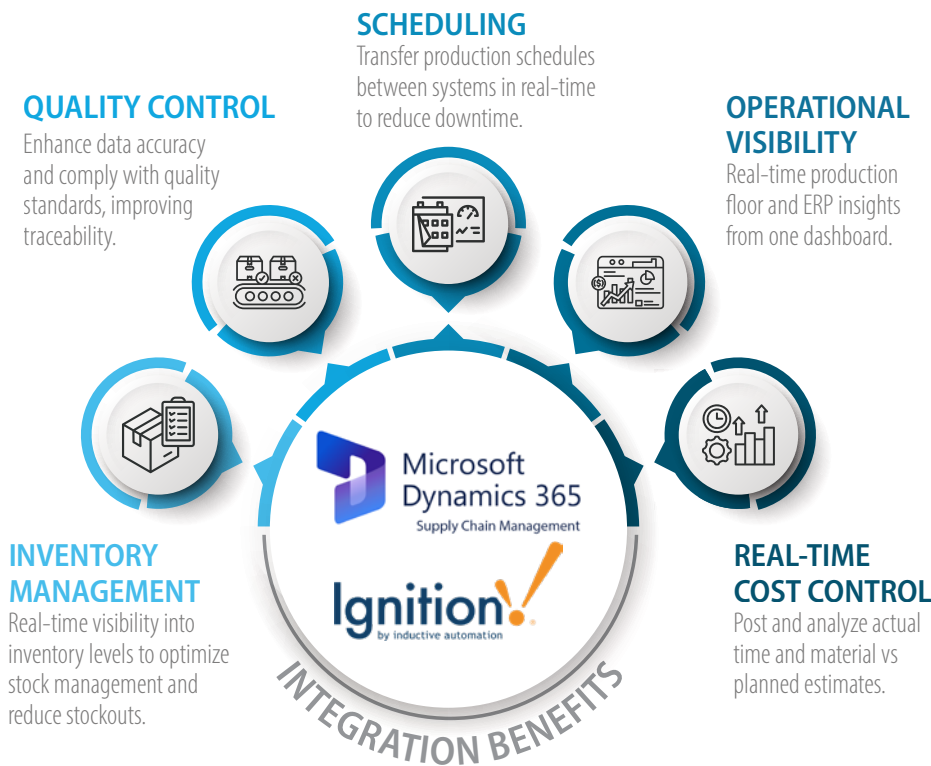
SCHEDULING
Transfer production schedules between systems in real-time to reduce downtime.

QUALITY CONTROL
Enhance data accuracy and comply with quality standards, improving traceability.

OPERATIONAL VISIBILITY
Real-time production floor and ERP insights from one dashboard.

Microsoft Dynamics 365
Supply Chain Management

Ignition
by inductive automation

INVENTORY MANAGEMENT
Real-time visibility into inventory levels to optimize stock management and reduce stockouts.

REAL-TIME COST CONTROL
Post and analyze actual time and material vs planned estimates.

INTEGRATION BENEFITS